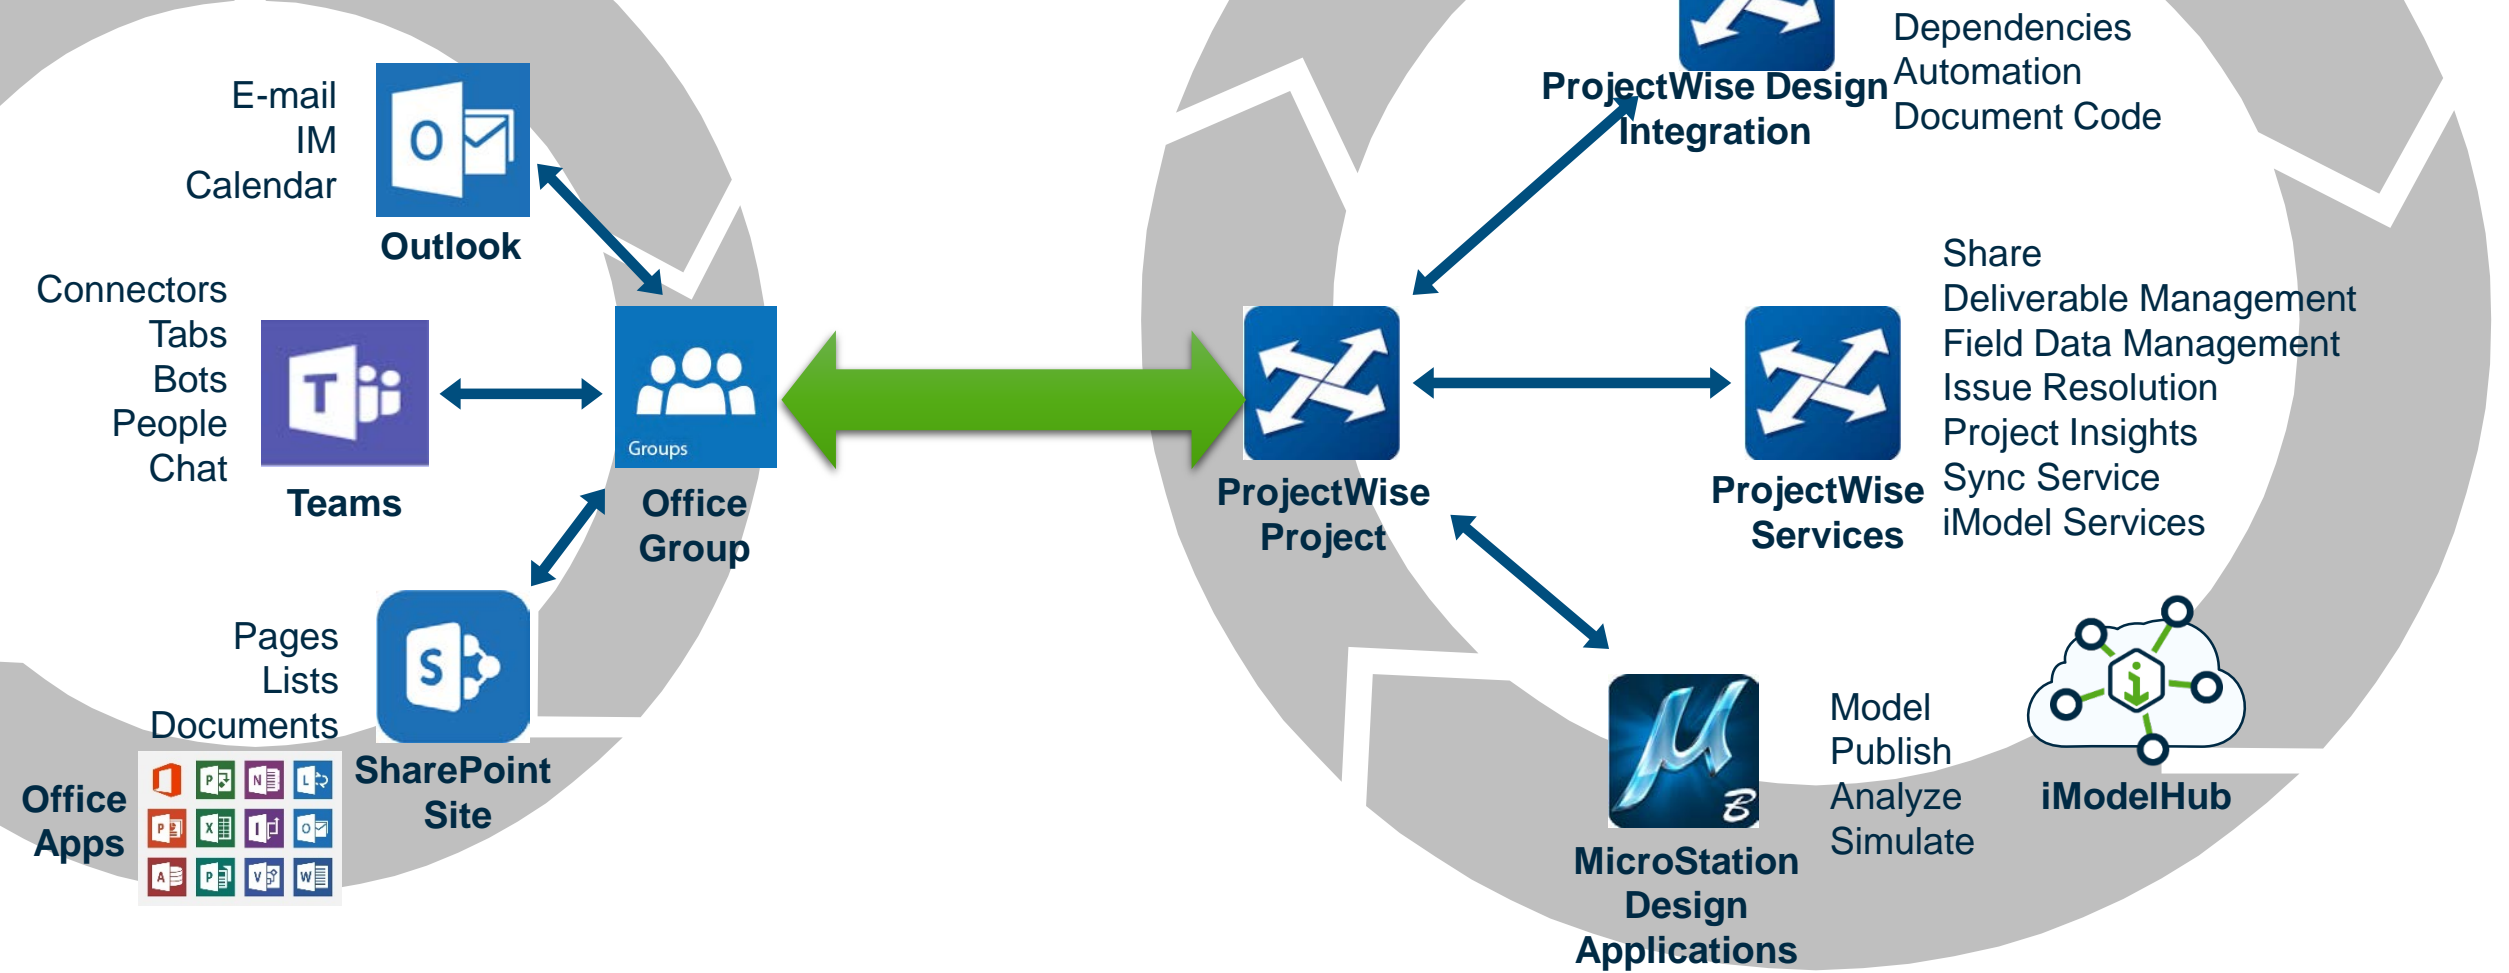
E-mail
IM
Calendar

Outlook

Connectors
Tabs
Bots
People
Chat

Teams

Groups

Office Group

Pages
Lists
Documents

SharePoint Site

Office Apps

ProjectWise Design Integration

Dependencies
Automation
Document Code

ProjectWise Project

ProjectWise Services

Share
Deliverable Management
Field Data Management
Issue Resolution
Project Insights
Sync Service
iModel Services

MicroStation Design Applications

Model
Publish
Analyze
Simulate

iModelHub